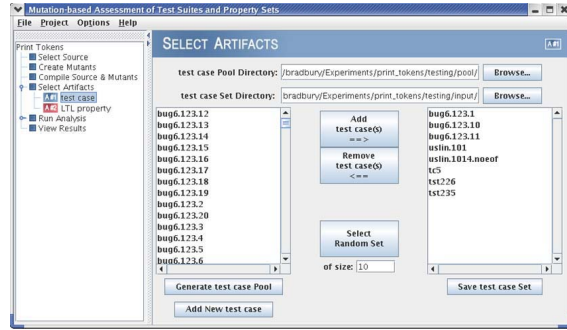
Mutation-based Assessment of Test Suites and Property Sets

File Project Options Help

Print Tokens
Select Source
Create Mutants
Compile Source & Mutants
Select Artifacts
test case
LTL property
Run Analysis
View Results

SELECT ARTIFACTS

test case Pool Directory: /bradbury/Experiments/print_tokens/testing/pool/ Browse...

test case Set Directory: bradbury/Experiments/print_tokens/testing/input/ Browse...

bug6.123.12
bug6.123.13
bug6.123.14
bug6.123.15
bug6.123.16
bug6.123.17
bug6.123.18
bug6.123.19
bug6.123.2
bug6.123.20
bug6.123.3
bug6.123.4
bug6.123.5
bug6.123.6

Add test case(s) ==>

Remove test case(s) <==

Select Random Set

of size: 10

bug6.123.1
bug6.123.10
bug6.123.11
uslin.101
uslin.1014.noeof
tc5
tst226
tst235

Generate test case Pool

Add New test case

Save test case Set